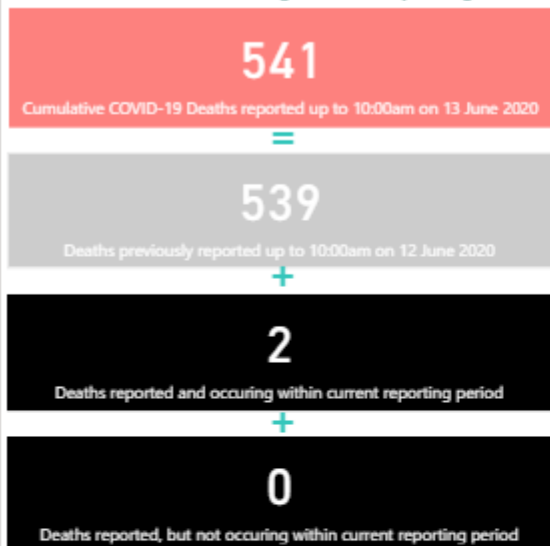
541

Cumulative COVID-19 Deaths reported up to 10:00am on 13 June 2020

=

539

Deaths previously reported up to 10:00am on 12 June 2020

+

2

Deaths reported and occuring within current reporting period

+

0

Deaths reported, but not occuring within current reporting period